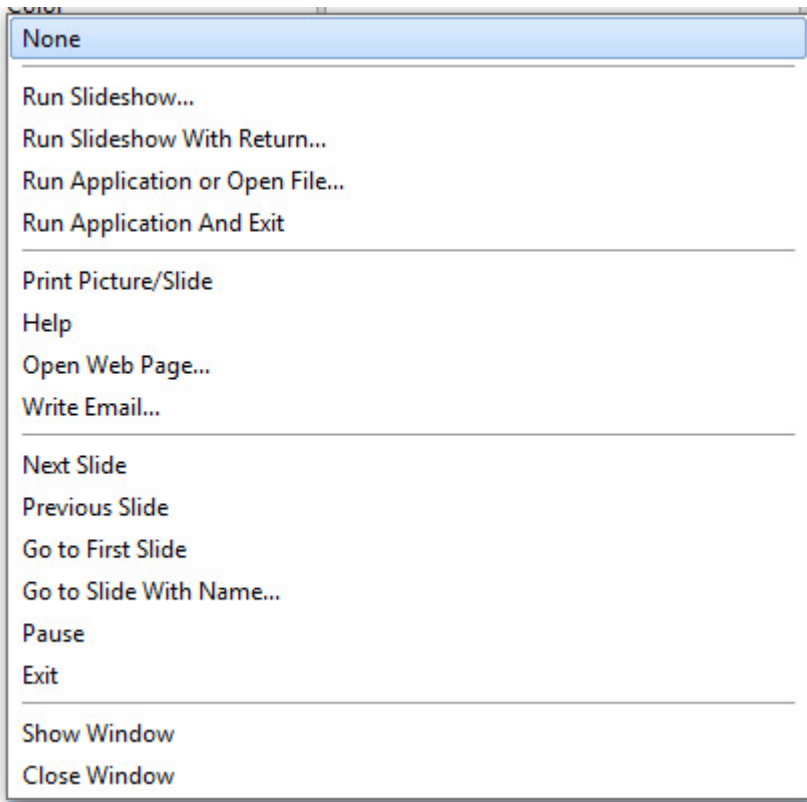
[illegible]

None

Run Slideshow...
Run Slideshow With Return...
Run Application or Open File...
Run Application And Exit

Print Picture/Slide
Help
Open Web Page...
Write Email...

Next Slide
Previous Slide
Go to First Slide
Go to Slide With Name...
Pause
Exit

Show Window
Close Window